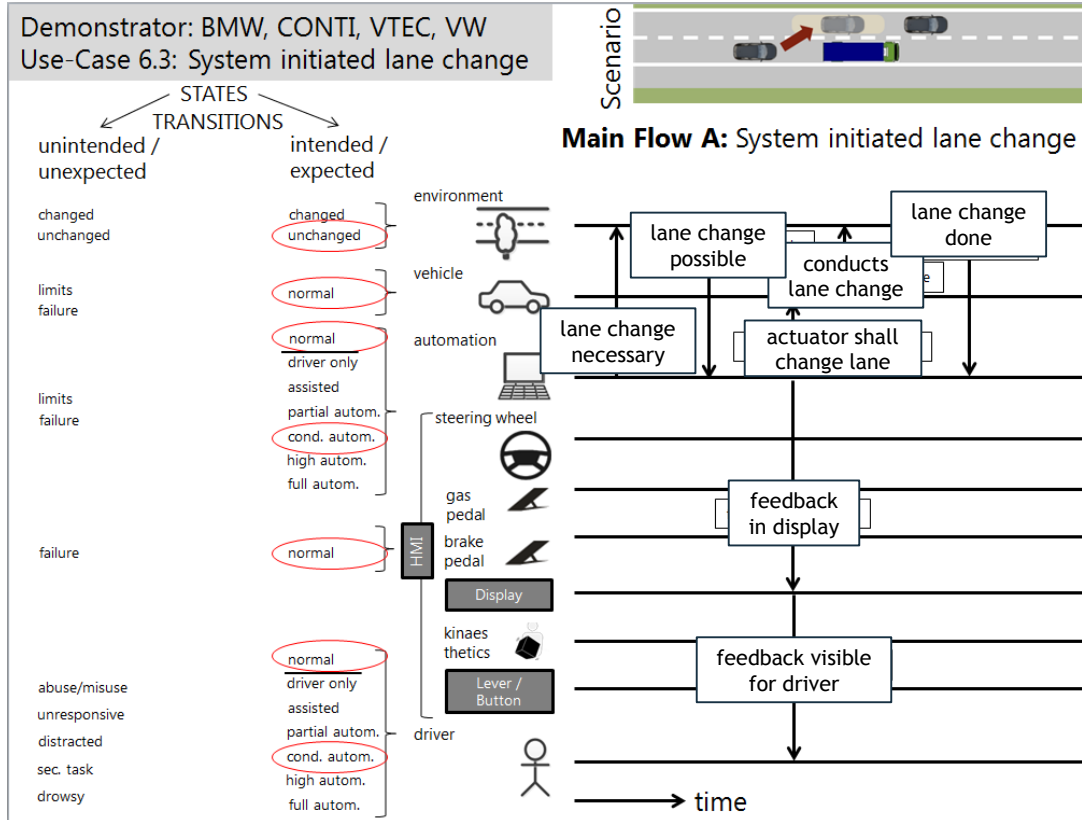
Demonstrator: BMW, CONTI, VTEC, VW
Use-Case 6.3: System initiated lane change

Scenario

STATES
TRANSITIONS

unintended / unexpected

intended / expected

Main Flow A: System initiated lane change

changed
unchanged

changed
unchanged

environment

limits
failure

normal

vehicle

normal
driver only
assisted
partial autom.
cond. autom.
high autom.
full autom.

automation

limits
failure

steering wheel

gas pedal

failure

normal

HMI

brake pedal

Display

kinaes thetics

Lever / Button

normal
driver only
assisted
partial autom.
cond. autom.
high autom.
full autom.

abuse/misuse
unresponsive
distracted
sec. task
drowsy

driver

lane change necessary

lane change possible

conducts lane change

lane change done

actuator shall change lane

feedback in display

feedback visible for driver

time